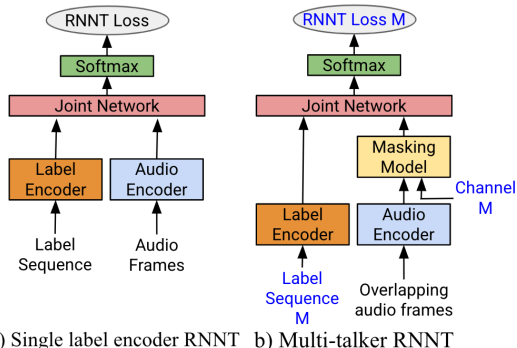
RNNT Loss

Softmax

Joint Network

Label Encoder

Audio Encoder

Label Sequence

Audio Frames

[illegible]) Single label encoder RNNT

RNNT Loss M

Softmax

Joint Network

Masking Model

Channel M

Label Encoder

Audio Encoder

Label Sequence M

Overlapping audio frames

b) Multi-talker RNNT